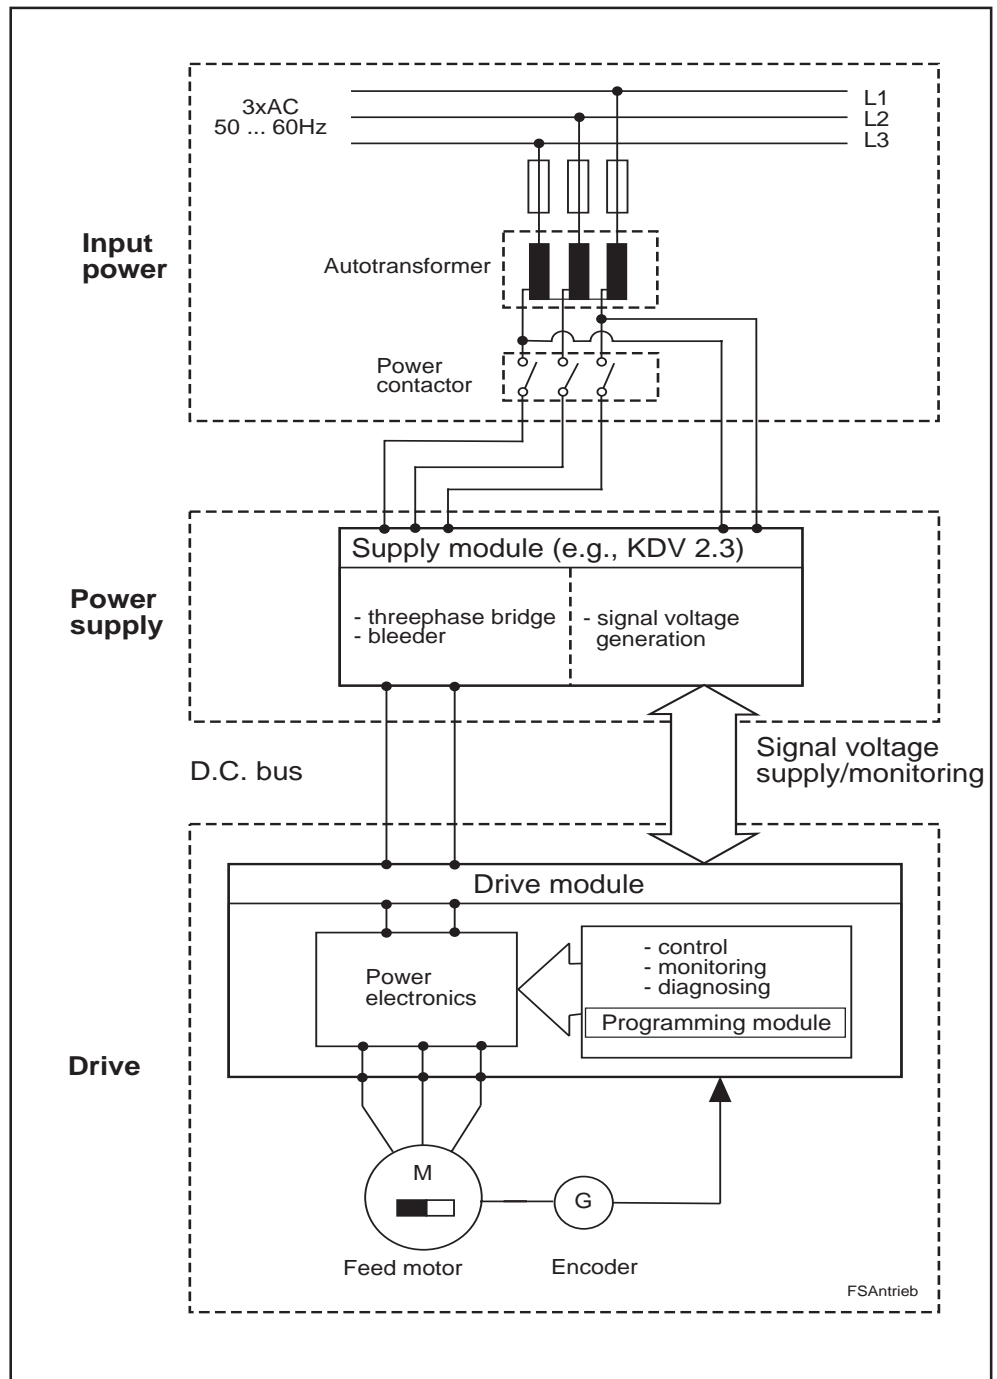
3xAC
50 ... 60Hz

L1
L2
L3

Input power

Autotransformer

Power contactor

Supply module (e.g., KDV 2.3)

Power supply

- threephase bridge
- bleeder

- signal voltage generation

D.C. bus

Signal voltage supply/monitoring

Drive module

Power electronics

- control
- monitoring
- diagnosing

Programming module

Drive

M

G

Feed motor

Encoder

FSAntrieb